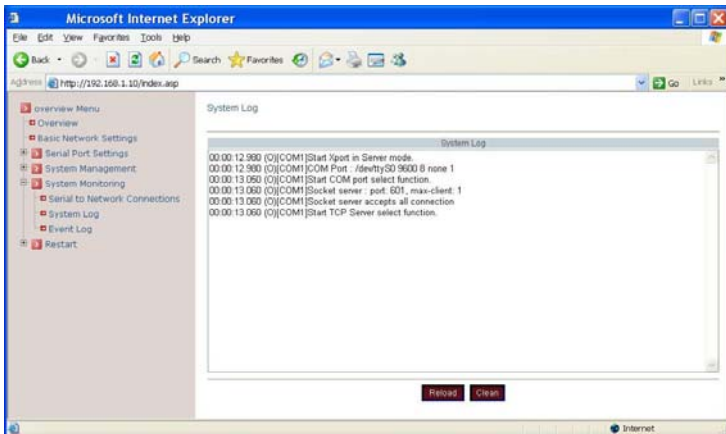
Microsoft Internet Explorer

File Edit View Favorites Tools Help

Back Search Favorites

Address http://192.168.1.10/index.asp

Go Links

overview Menu
Overview
Basic Network Settings
Serial Port Settings
System Management
System Monitoring
Serial to Network Connections
System Log
Event Log
Restart

System Log

System Log

00:00:12.980 (O)[COM1]Start Xport in Server mode.
00:00:12.980 (O)[COM1]COM Port : /dev/ttyS0 9600 8 none 1
00:00:13.050 (O)[COM1]Start COM port select function.
00:00:13.060 (O)[COM1]Socket server : port: 601, max-client: 1
00:00:13.060 (O)[COM1]Socket server accepts all connection
00:00:13.060 (O)[COM1]Start TCP Server select function.

Reload Clean

Internet